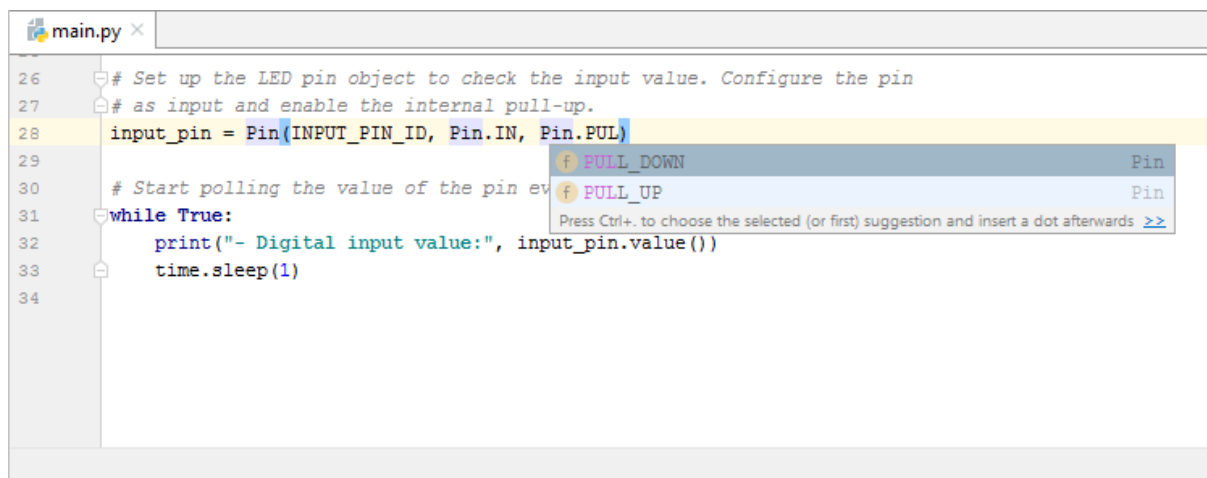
main.py ×

26 # Set up the LED pin object to check the input value. Configure the pin
27 # as input and enable the internal pull-up.
28 input_pin = Pin(INPUT_PIN_ID, Pin.IN, Pin.PUL)
29
30 # Start polling the value of the pin ev
31 while True:
32     print("- Digital input value:", input_pin.value())
33     time.sleep(1)
34

f PULL_DOWN Pin
f PULL_UP Pin
Press Ctrl+. to choose the selected (or first) suggestion and insert a dot afterwards >>